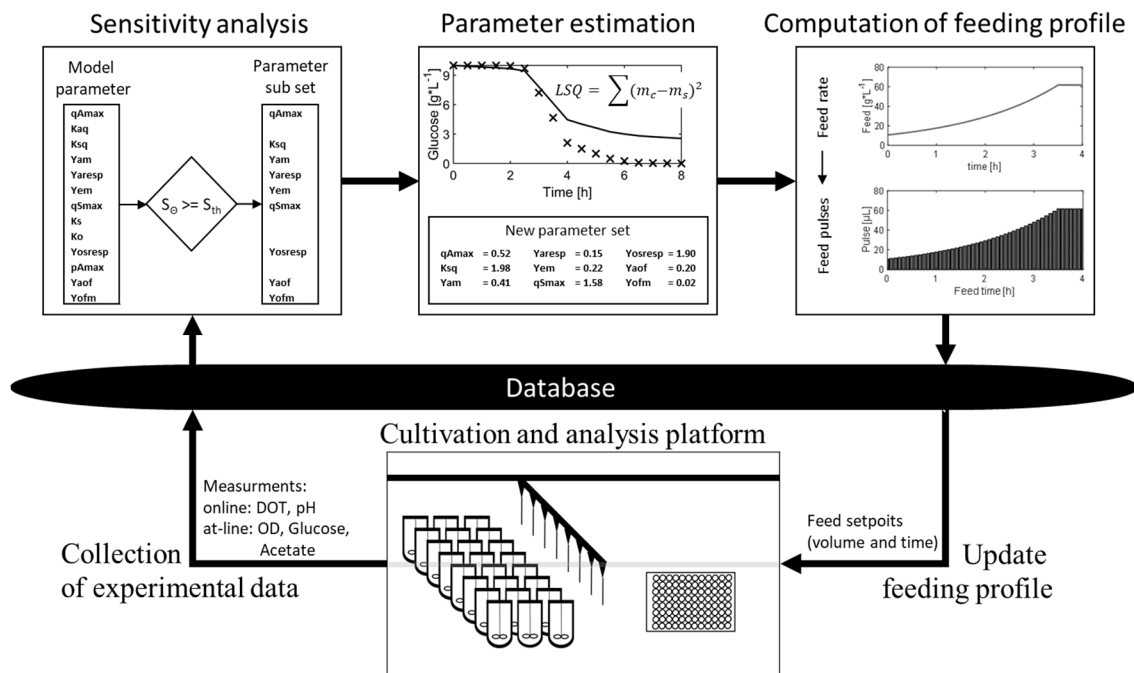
Sensitivity analysis

Model parameter

qAmax
Kaq
Ksq
Yam
Yaresp
Yem
qSmax
Ks
Ko
Yosresp
pAmax
Yaof
Yofm

$S_{\Theta} >= S_{th}$

Parameter sub set

qAmax

Ksq
Yam
Yaresp
Yem
qSmax

Yosresp

Yaof
Yofm

Parameter estimation

$LSQ = \sum(m_c - m_s)^2$

Glucose [g*L$^{-1}$]

9
6
3
0

0 2 4 6 8

Time [h]

New parameter set

| qAmax = 0.52 | Yaresp = 0.15 | Yosresp = 1.90 |
|---|---|---|
| Ksq = 1.98 | Yem = 0.22 | Yaof = 0.20 |
| Yam = 0.41 | qSmax = 1.58 | Yofm = 0.02 |

Computation of feeding profile

Feed rate

Feed [g*L$^{-1}$]

80
60
40
20
0

0 1 2 3 4

time [h]

Feed pulses

Pulse [µL]

80
60
40
20
0

0 1 2 3 4

Feed time [h]

Database

Cultivation and analysis platform

Measurments:
online: DOT, pH
at-line: OD, Glucose, Acetate

Collection of experimental data

Feed setpoits (volume and time)

Update feeding profile